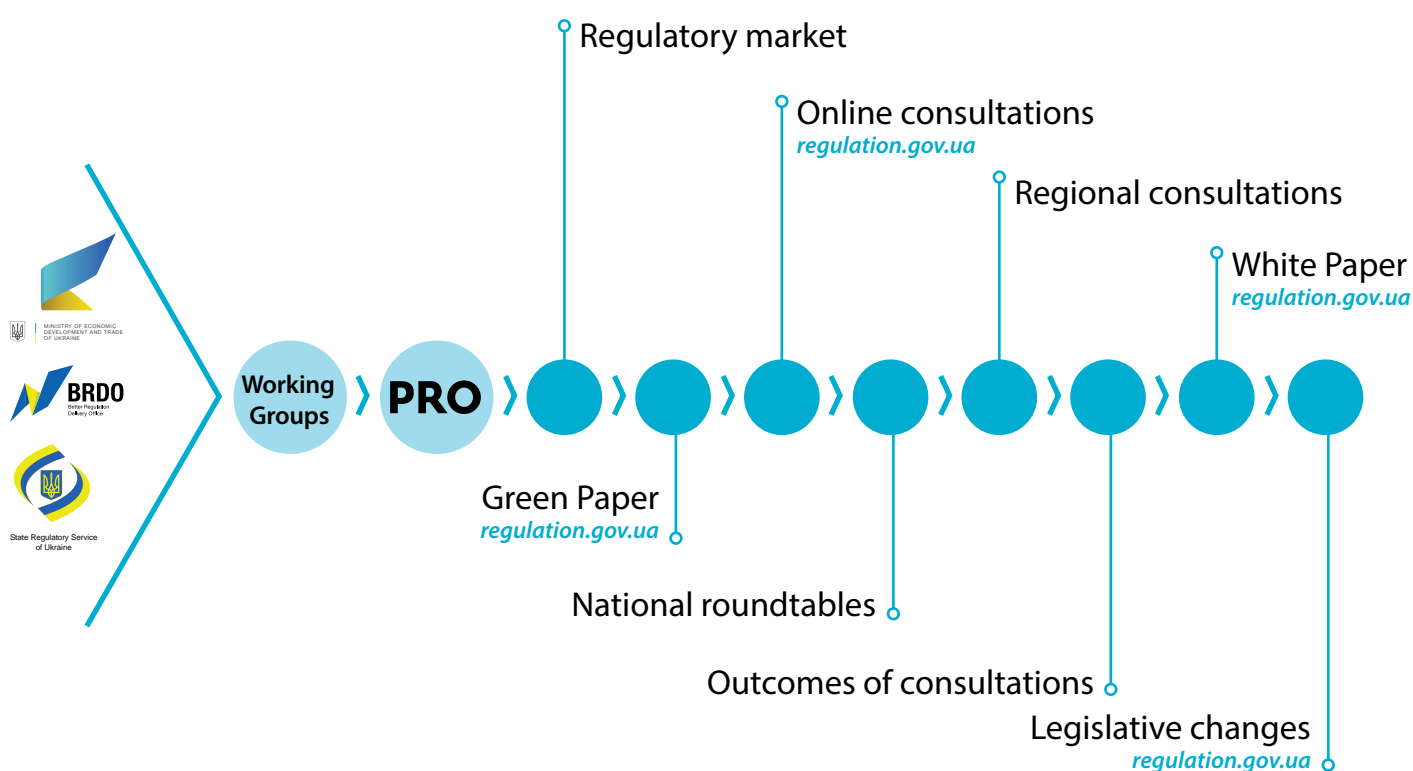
MINISTRY OF ECONOMIC DEVELOPMENT AND TRADE OF UKRAINE

BRDO
Better Regulation Delivery Office

State Regulatory Service of Ukraine

Working Groups

PRO

Regulatory market

Green Paper
regulation.gov.ua

Online consultations
regulation.gov.ua

National roundtables

Regional consultations

Outcomes of consultations

White Paper
regulation.gov.ua

Legislative changes
regulation.gov.ua